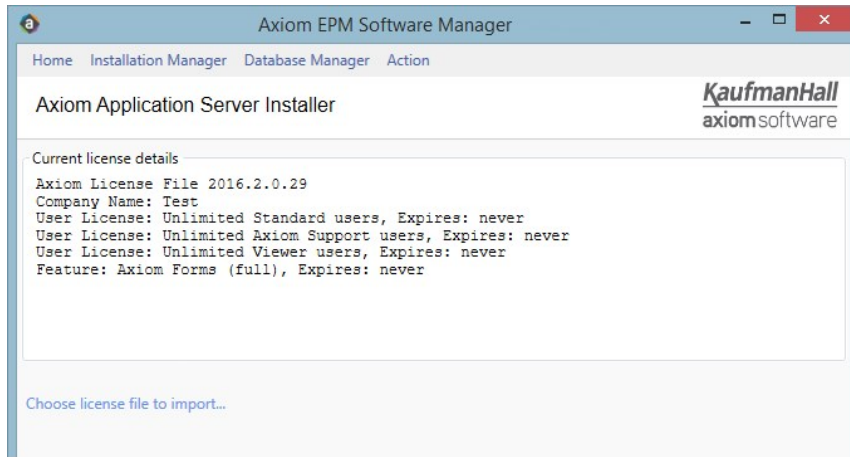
Axiom EPM Software Manager

Home Installation Manager Database Manager Action

Axiom Application Server Installer

KaufmanHall
axiomsoftware

Current license details

Axiom License File 2016.2.0.29
Company Name: Test
User License: Unlimited Standard users, Expires: never
User License: Unlimited Axiom Support users, Expires: never
User License: Unlimited Viewer users, Expires: never
Feature: Axiom Forms (full), Expires: never

Choose license file to import...